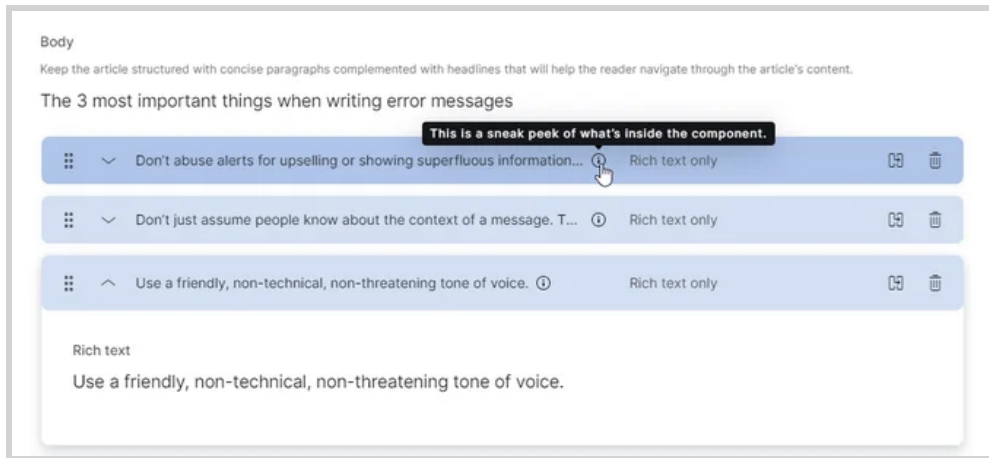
Body

Keep the article structured with concise paragraphs complemented with headlines that will help the reader navigate through the article's content.

The 3 most important things when writing error messages

This is a sneak peek of what's inside the component.

Don't abuse alerts for upselling or showing superfluous information... Rich text only

Don't just assume people know about the context of a message. T... Rich text only

Use a friendly, non-technical, non-threatening tone of voice. Rich text only

Rich text

Use a friendly, non-technical, non-threatening tone of voice.